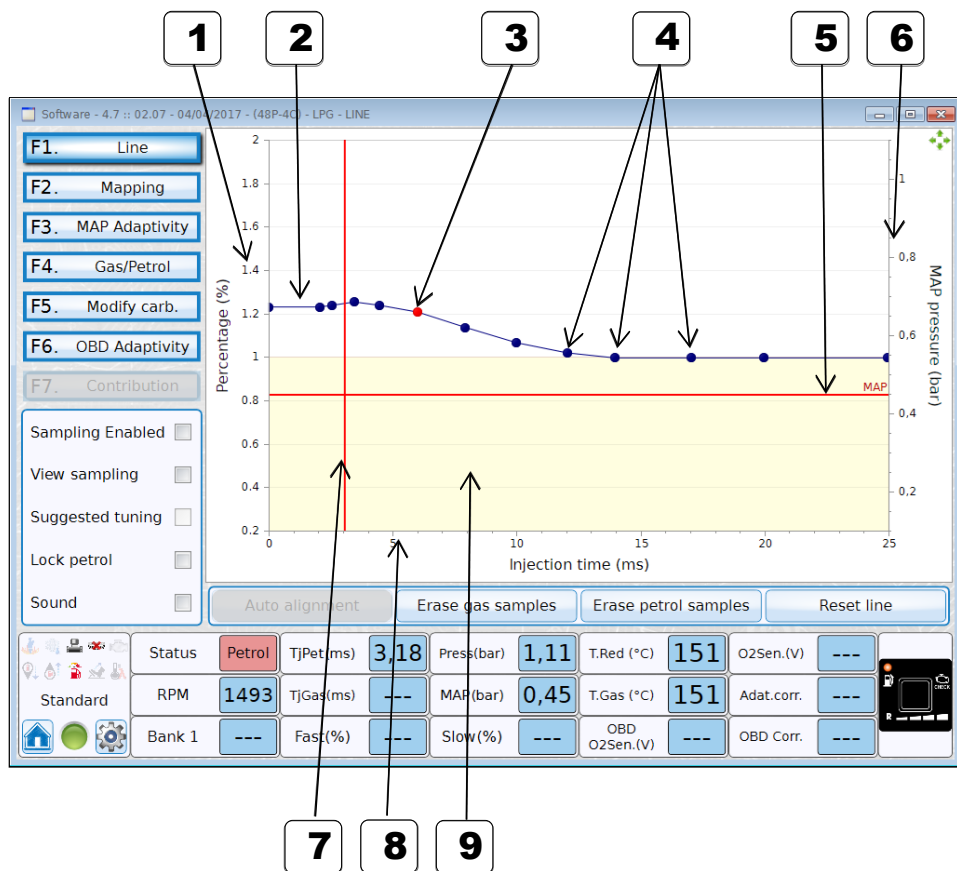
1 2 3 4 5 6

Software - 4.7 :: 02.07 - 04/04/2017 - (48P-4C) - LPG - LINE

F1. Line
F2. Mapping
F3. MAP Adaptivity
F4. Gas/Petrol
F5. Modify carb.
F6. OBD Adaptivity
F7. Contribution

Sampling Enabled
View sampling
Suggested tuning
Lock petrol
Sound

Percentage (%)
2
1.8
1.6
1.4
1.2
1
0.8
0.6
0.4
0.2
0 5 10 15 20 25
Injection time (ms)
MAP pressure (bar)
1
0,8
0,6
0,4
0,2
MAP

Auto alignment
Erase gas samples
Erase petrol samples
Reset line

Standard

| Status | Petrol | TjPet(ms) | 3,18 | Press(bar) | 1,11 | T.Red (°C) | 151 | O2Sen.(V) | --- |
|---|---|---|---|---|---|---|---|---|---|
| RPM | 1493 | TjGas(ms) | --- | MAP(bar) | 0,45 | T.Gas (°C) | 151 | Adat.corr. | --- |
| Bank 1 | --- | Fast(%) | --- | Slow(%) | --- | OBD O2Sen.(V) | --- | OBD Corr. | --- |

CHECK
R

7 8 9